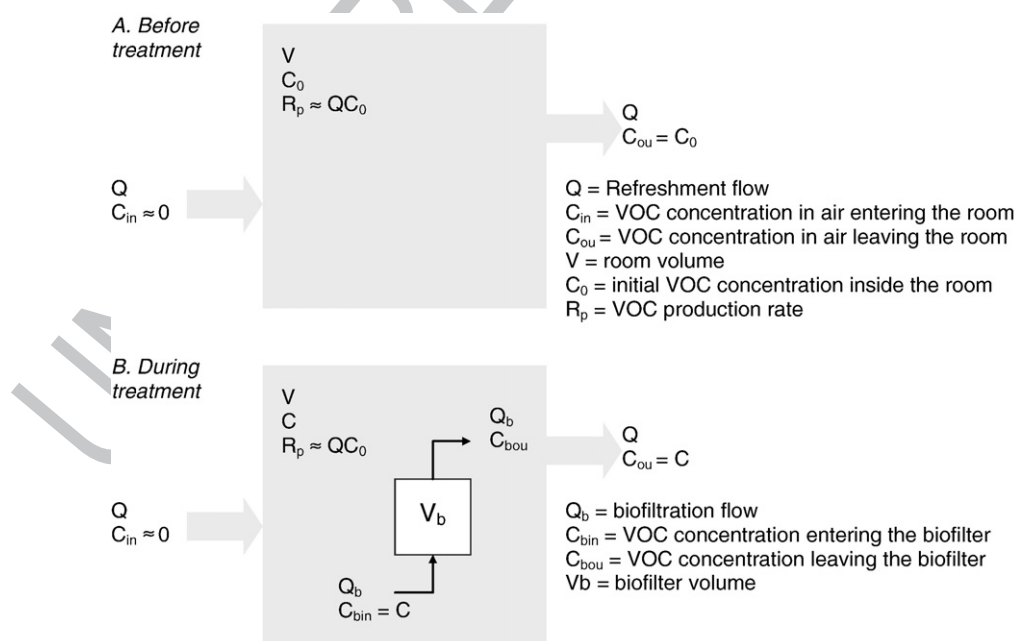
A. Before treatment

V
$C_0$
$R_p \approx QC_0$

Q
$C_{ou} = C_0$

Q
$C_{in} \approx 0$

Q = Refreshment flow
$C_{in}$ = VOC concentration in air entering the room
$C_{ou}$ = VOC concentration in air leaving the room
V = room volume
$C_0$ = initial VOC concentration inside the room
$R_p$ = VOC production rate

B. During treatment

V
C
$R_p \approx QC_0$

$Q_b$
$C_{bou}$

Q
$C_{ou} = C$

$V_b$

Q
$C_{in} \approx 0$

$Q_b$
$C_{bin} = C$

$Q_b$ = biofiltration flow
$C_{bin}$ = VOC concentration entering the biofilter
$C_{bou}$ = VOC concentration leaving the biofilter
Vb = biofilter volume